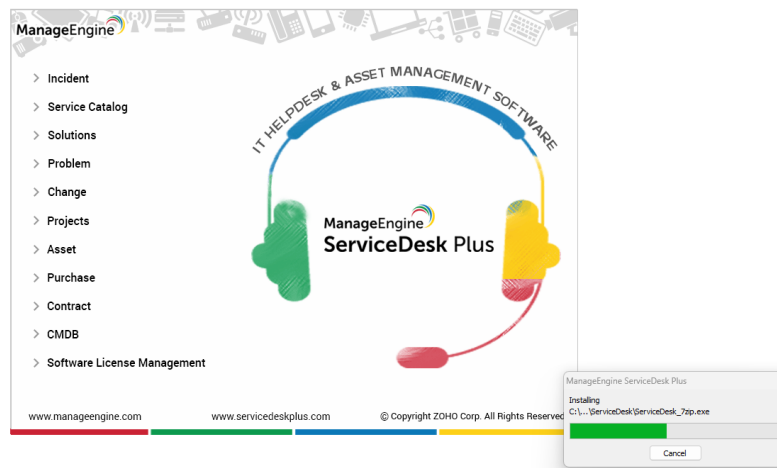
ManageEngine

Incident
Service Catalog
Solutions
Problem
Change
Projects
Asset
Purchase
Contract
CMDB
Software License Management

IT HELPDESK & ASSET MANAGEMENT SOFTWARE

ManageEngine
ServiceDesk Plus

www.manageengine.com www.servicedeskplus.com © Copyright ZOHO Corp. All Rights Reserved

ManageEngine ServiceDesk Plus
Installing
C:\...\ServiceDesk\ServiceDesk_7zip.exe
Cancel